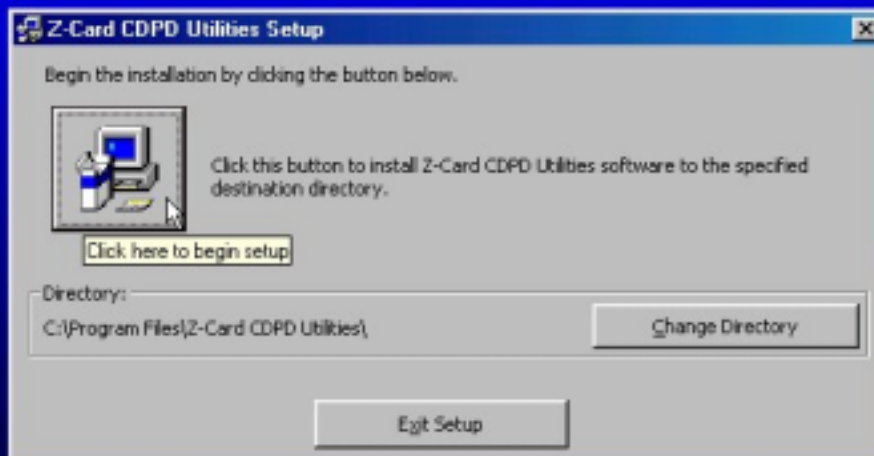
Z-Card CDPD Utilities Setup

Begin the installation by clicking the button below.

Click this button to install Z-Card CDPD Utilities software to the specified destination directory.

Click here to begin setup

Directory:

C:\Program Files\Z-Card CDPD Utilities\

Change Directory

Exit Setup